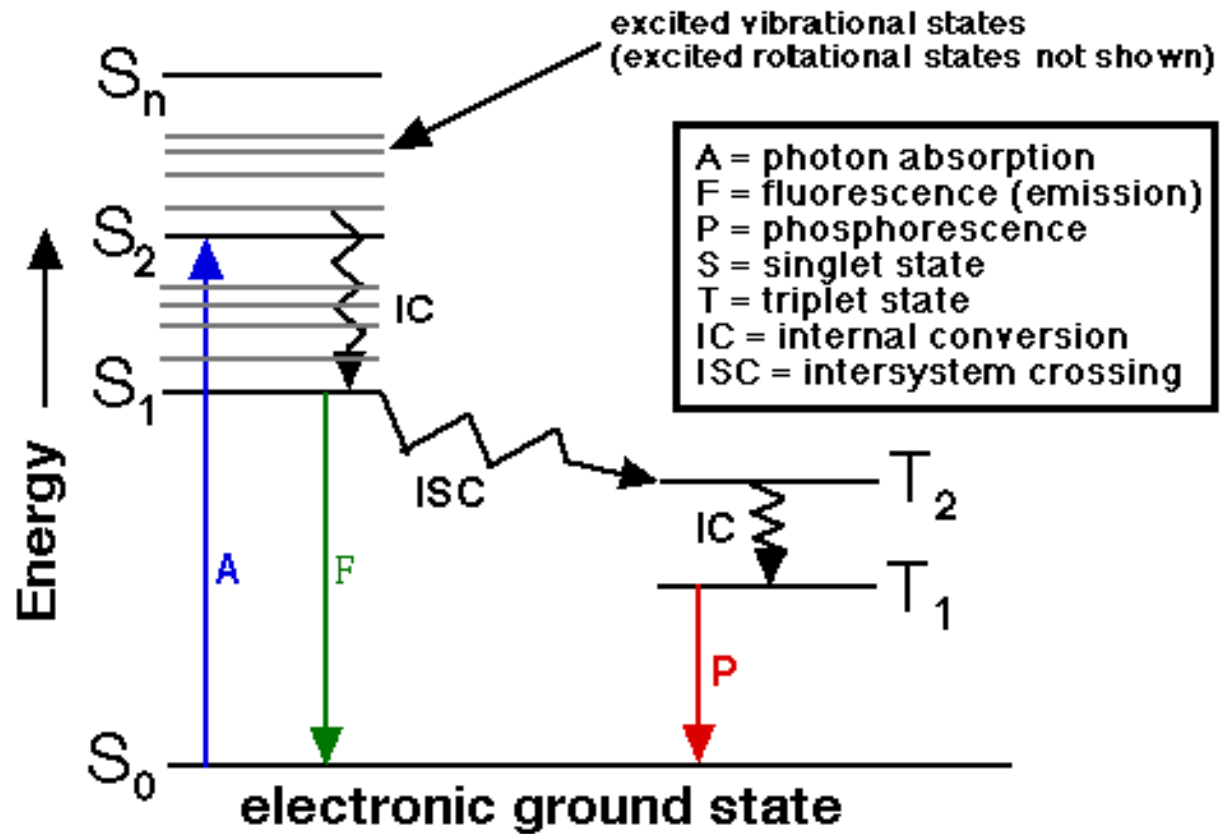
excited vibrational states
(excited rotational states not shown)

$S_n$

A = photon absorption
F = fluorescence (emission)
P = phosphorescence
S = singlet state
T = triplet state
IC = internal conversion
ISC = intersystem crossing

$S_2$

IC

$S_1$

Energy

ISC

$T_2$

IC

A

F

$T_1$

P

$S_0$

electronic ground state